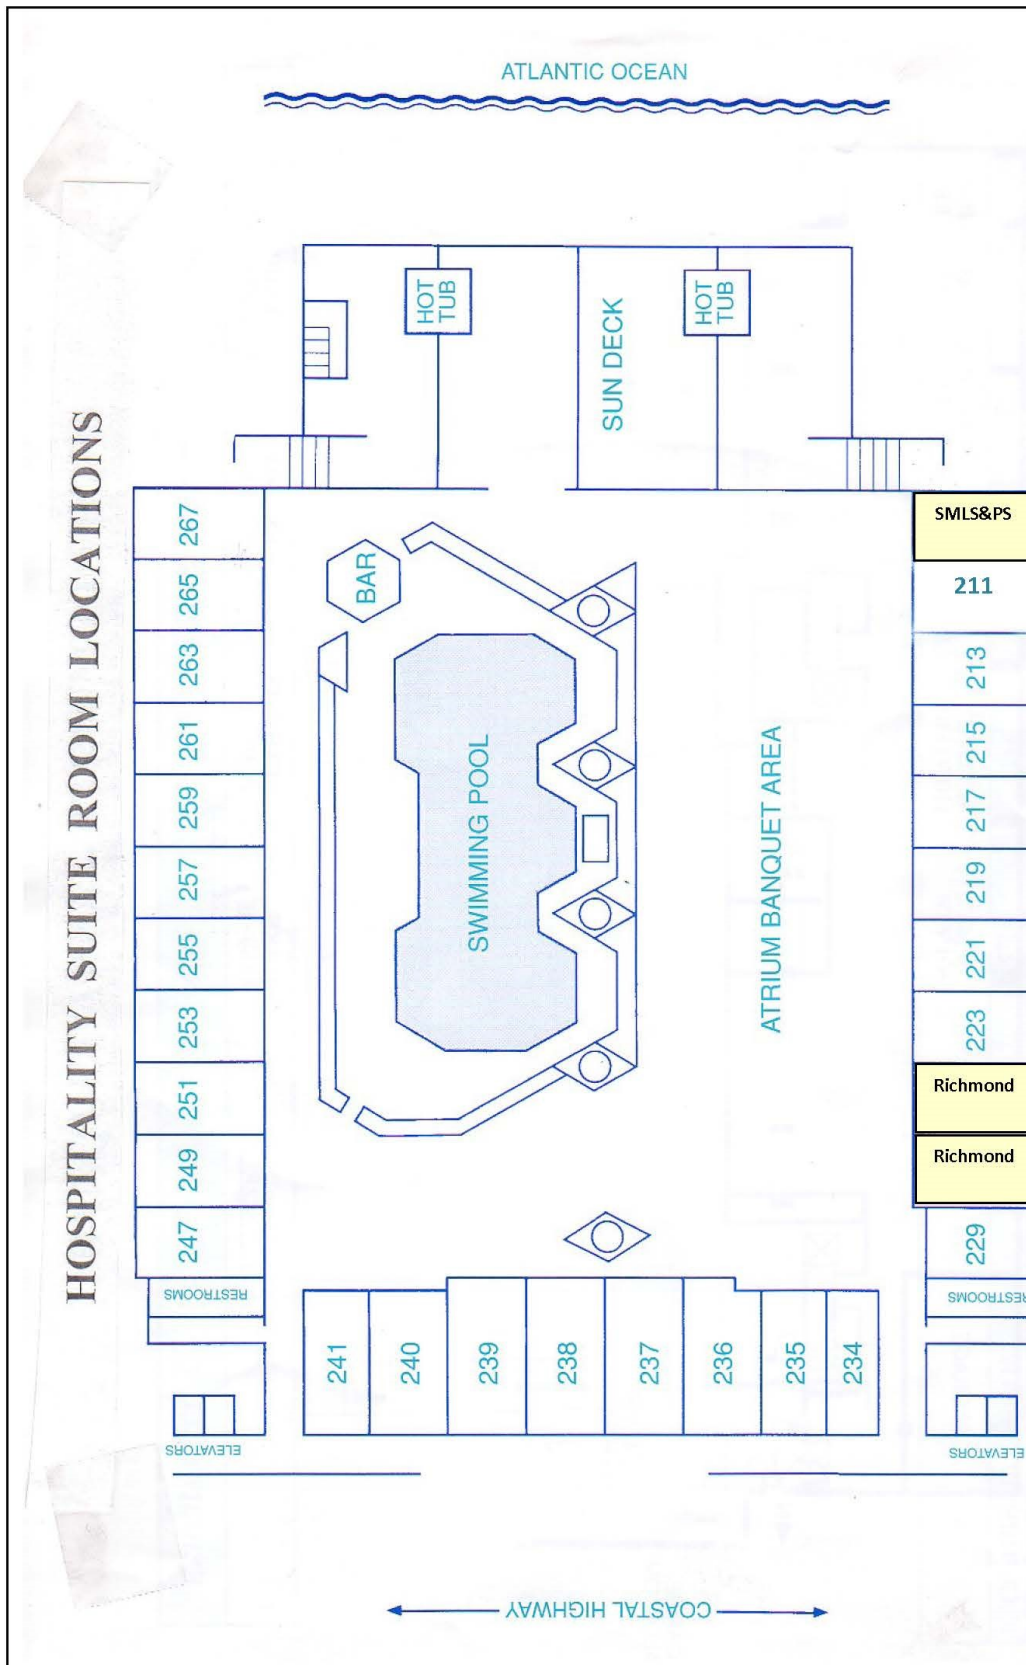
ATLANTIC OCEAN

HOSPITALITY SUITE ROOM LOCATIONS

HOT TUB

SUN DECK

HOT TUB

SMLS&PS

211

267
265
263
261
259
257
255
253
251
249
247

BAR

SWIMMING POOL

ATRIUM BANQUET AREA

213
215
217
219
221
223

Richmond

Richmond

229

RESTROOMS

RESTROOMS

241
240
239
238
237
236
235
234

ELEVATORS

ELEVATORS

COASTAL HIGHWAY